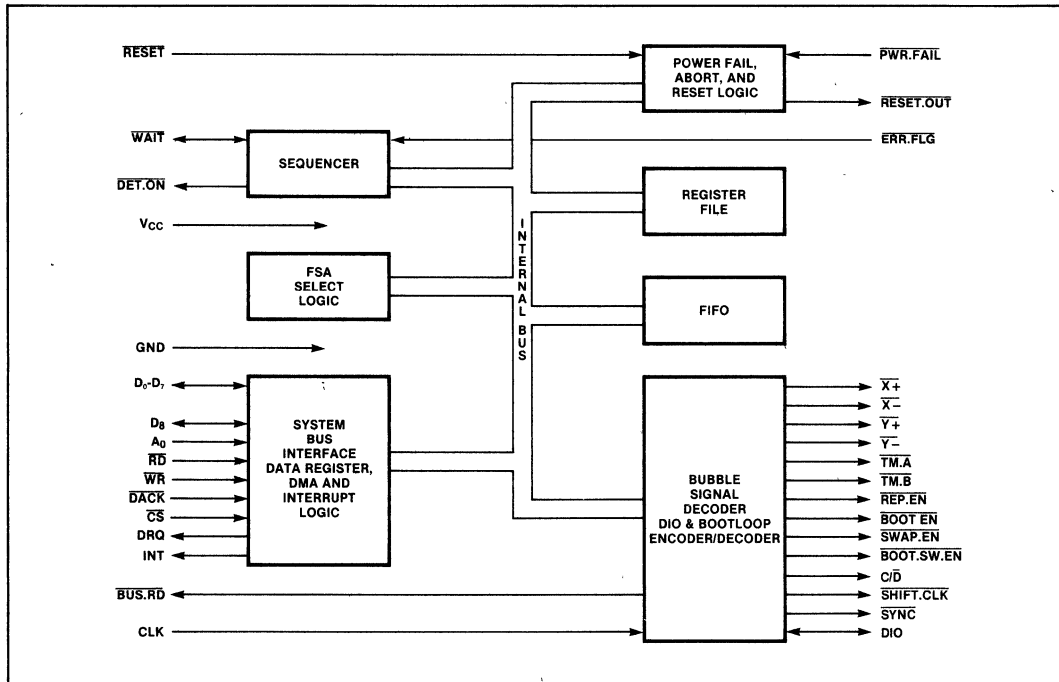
$\overline{RESET}$

POWER FAIL, ABORT, AND RESET LOGIC

$\overline{PWR.FAIL}$

$\overline{RESET.OUT}$

$\overline{WAIT}$

SEQUENCER

$\overline{ERR.FLG}$

$\overline{DET.ON}$

REGISTER FILE

$V_{CC}$

INTERNAL BUS

FSA SELECT LOGIC

FIFO

GND

$D_0$-$D_7$

$D_8$

$A_0$

$\overline{RD}$

$\overline{WR}$

$\overline{DACK}$

$\overline{CS}$

DRQ

INT

SYSTEM BUS INTERFACE DATA REGISTER, DMA AND INTERRUPT LOGIC

BUBBLE SIGNAL DECODER DIO & BOOTLOOP ENCODER/DECODER

$\overline{X+}$

$\overline{X-}$

$\overline{Y+}$

$\overline{Y-}$

$\overline{TM.A}$

$\overline{TM.B}$

$\overline{REP.EN}$

$\overline{BOOT\ EN}$

$\overline{SWAP.EN}$

$\overline{BOOT.SW.EN}$

$C/\overline{D}$

$\overline{SHIFT.CLK}$

$\overline{SYNC}$

DIO

$\overline{BUS.RD}$

CLK